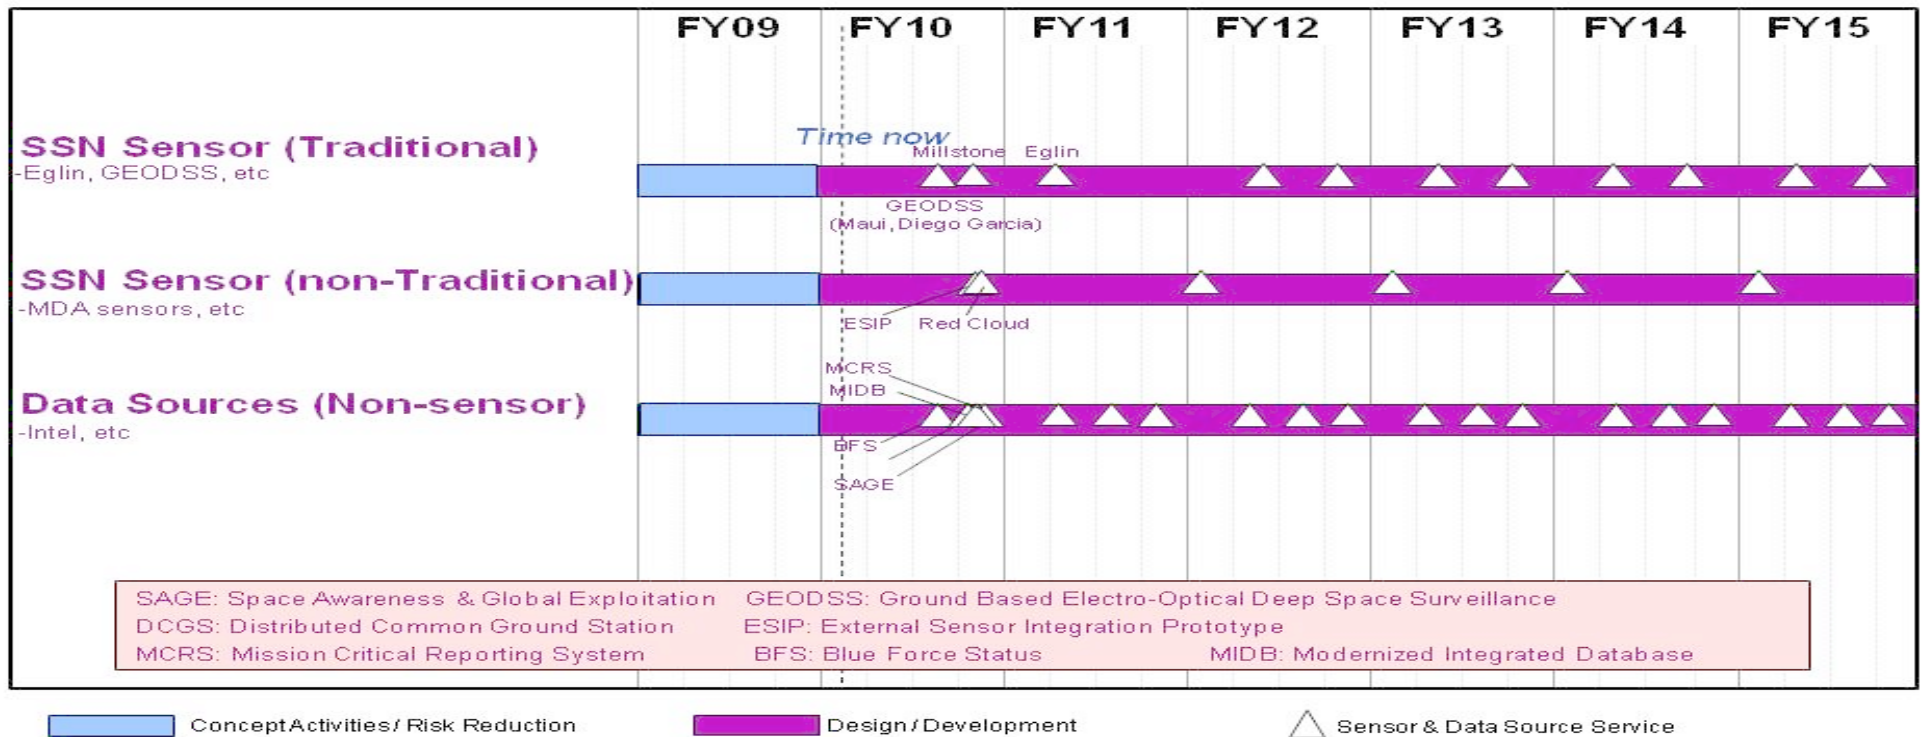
FY09 FY10 FY11 FY12 FY13 FY14 FY15

SSN Sensor (Traditional)
-Eglin, GEODSS, etc

Time now

Millstone Eglin

GEODSS (Maui, Diego Garcia)

SSN Sensor (non-Traditional)
-MDA sensors, etc

ESIP Red Cloud

MCRS
MIDB

Data Sources (Non-sensor)
-Intel, etc

BFS
SAGE

SAGE: Space Awareness & Global Exploitation GEODSS: Ground Based Electro-Optical Deep Space Surveillance
DCGS: Distributed Common Ground Station ESIP: External Sensor Integration Prototype
MCRS: Mission Critical Reporting System BFS: Blue Force Status MIDB: Modernized Integrated Database

Concept Activities / Risk Reduction Design / Development Sensor & Data Source Service